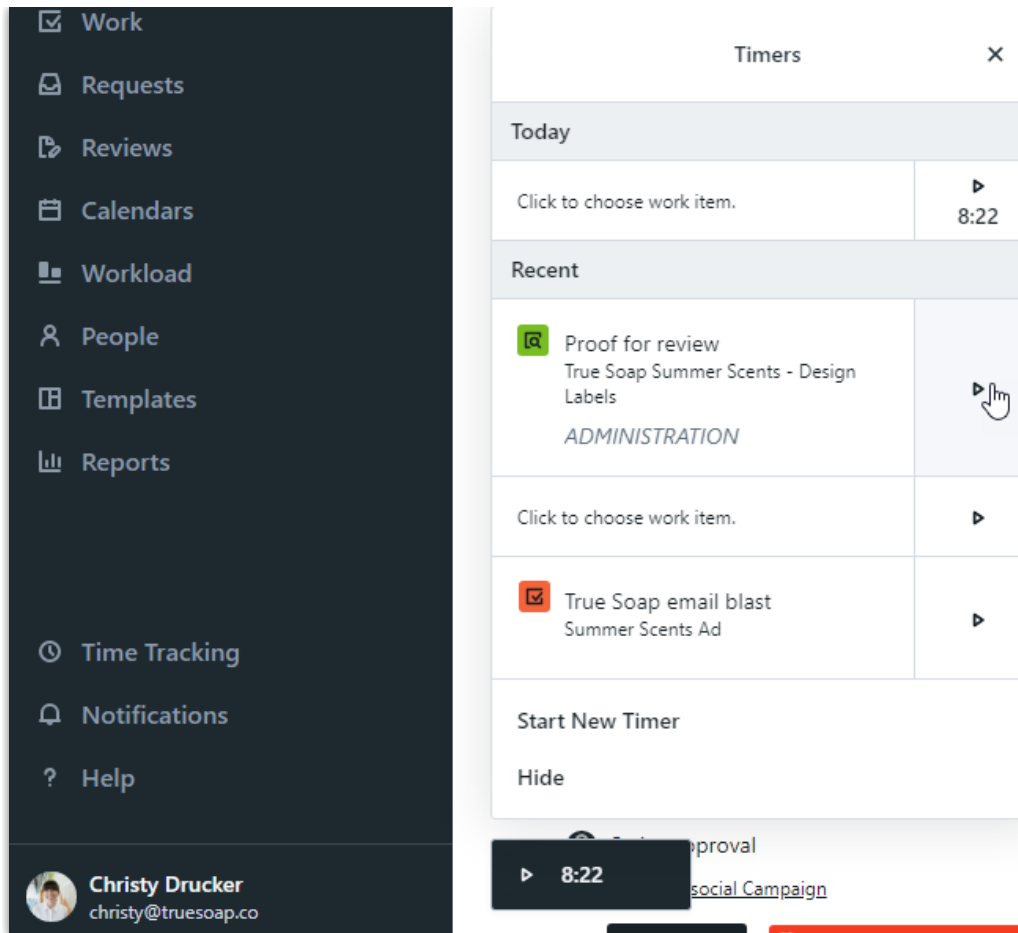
Work
Requests
Reviews
Calendars
Workload
People
Templates
Reports

Time Tracking
Notifications
Help

Christy Drucker
christy@truesoap.co

Timers ×

Today

Click to choose work item. 8:22

Recent

Proof for review
True Soap Summer Scents - Design Labels
ADMINISTRATION

Click to choose work item.

True Soap email blast
Summer Scents Ad

Start New Timer

Hide

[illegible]pproval
8:22
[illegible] social Campaign